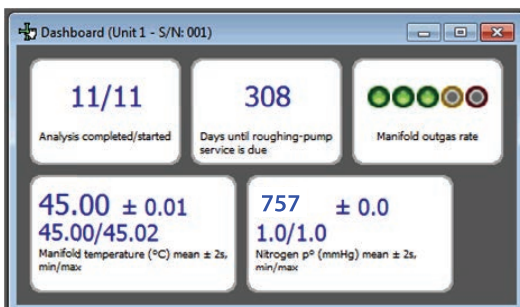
Dashboard (Unit 1 - S/N: 001)

11/11

Analysis completed/started

308

Days until roughing-pump service is due

Manifold outgas rate

45.00 ± 0.01

45.00/45.02

Manifold temperature (°C) mean ± 2s, min/max

757 ± 0.0

1.0/1.0

Nitrogen p° (mmHg) mean ± 2s, min/max